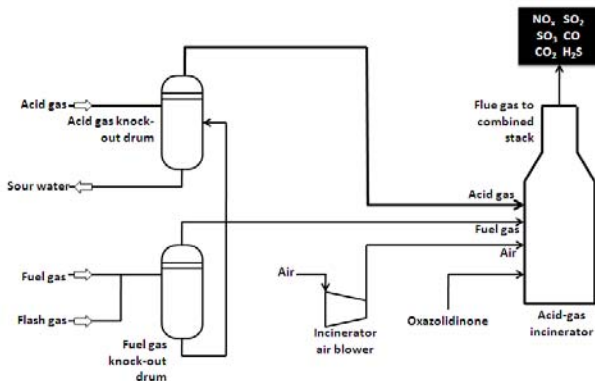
$NO_x$ $SO_2$
$SO_3$ CO
$CO_2$ $H_2S$

Acid gas

Acid gas knock-out drum

Sour water

Flue gas to combined stack

Acid gas

Fuel gas

Air

Fuel gas

Flash gas

Fuel gas knock-out drum

Air

Incinerator air blower

Oxazolidinone

Acid-gas incinerator